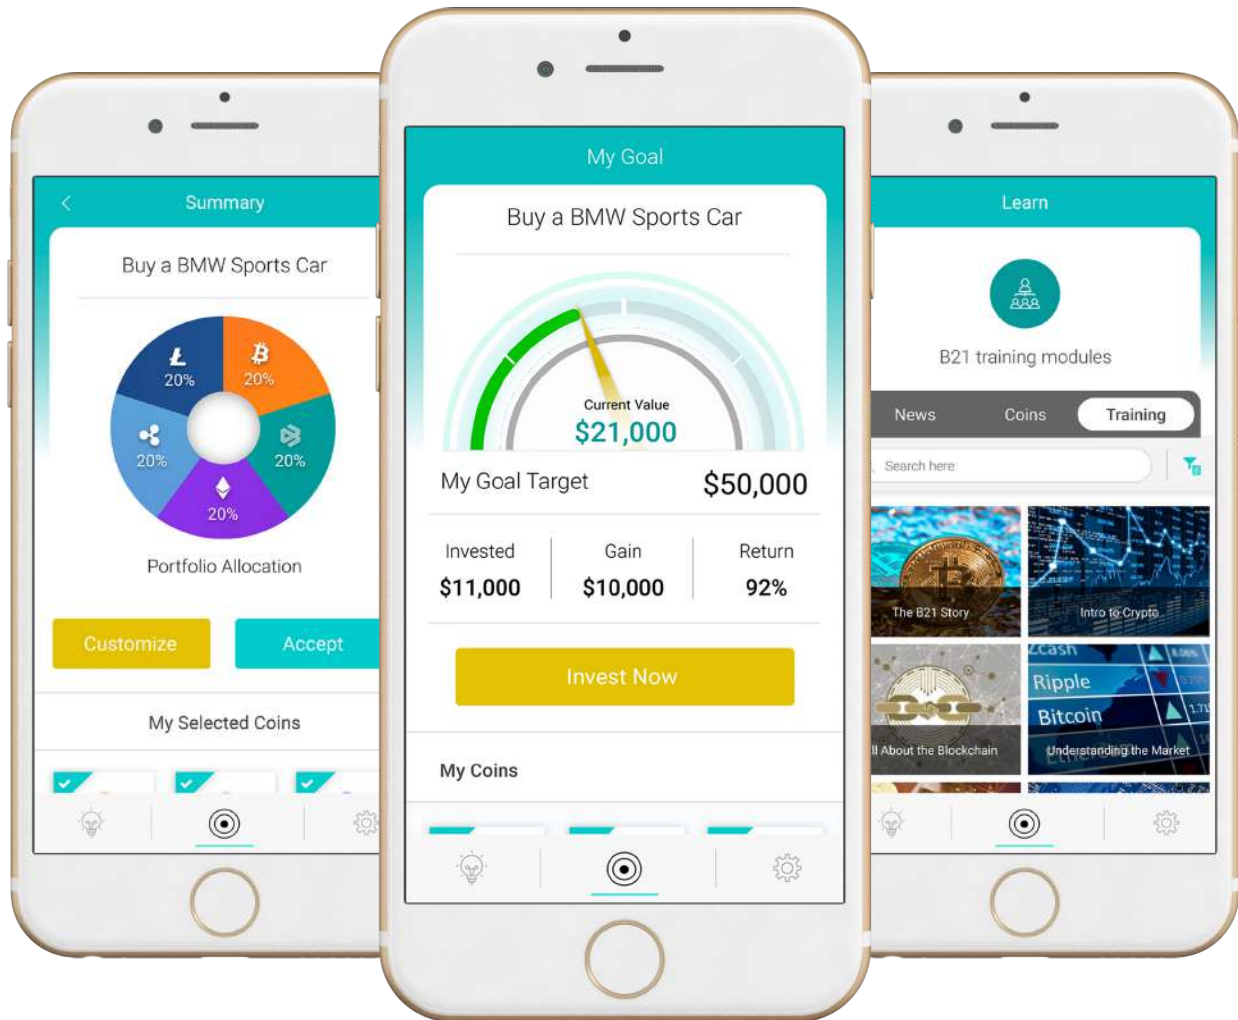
<

Summary

Buy a BMW Sports Car

20%

20%

20%

20%

20%

Portfolio Allocation

Customize

Accept

My Selected Coins

My Goal

Buy a BMW Sports Car

Current Value

$21,000

My Goal Target

$50,000

| Invested | Gain | Return |
|---|---|---|
| $11,000 | $10,000 | 92% |

Invest Now

My Coins

Learn

B21 training modules

News

Coins

Training

Search here

The B21 Story

Intro to Crypto

ll About the Blockchain

Zcash

Ripple

Bitcoin

Understanding the Market